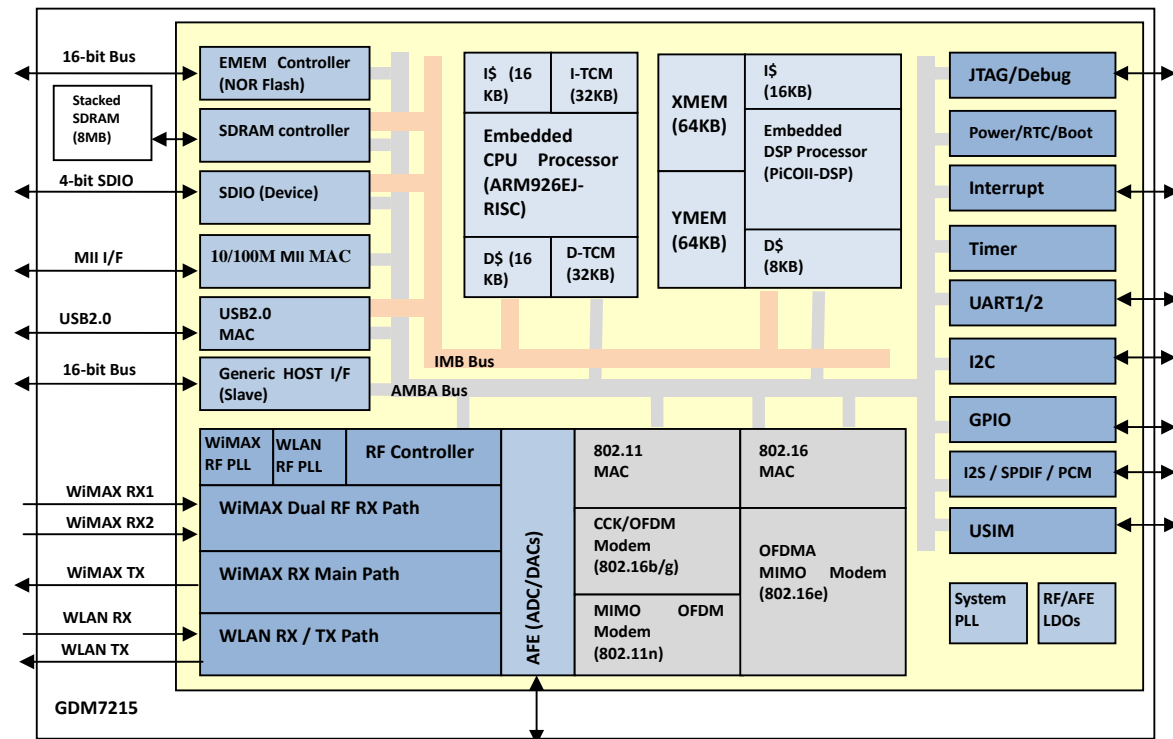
16-bit Bus

Stacked SDRAM (8MB)

4-bit SDIO

MII I/F

USB2.0

16-bit Bus

EMEM Controller (NOR Flash)

SDRAM controller

SDIO (Device)

10/100M MII MAC

USB2.0 MAC

Generic HOST I/F (Slave)

I$ (16 KB)

I-TCM (32KB)

Embedded CPU Processor (ARM926EJ-RISC)

D$ (16 KB)

D-TCM (32KB)

XMEM (64KB)

YMEM (64KB)

I$ (16KB)

Embedded DSP Processor (PiCOII-DSP)

D$ (8KB)

IMB Bus

AMBA Bus

JTAG/Debug

Power/RTC/Boot

Interrupt

Timer

UART1/2

I2C

GPIO

I2S / SPDIF / PCM

USIM

WiMAX RF PLL

WLAN RF PLL

RF Controller

WiMAX RX1

WiMAX RX2

WiMAX Dual RF RX Path

WiMAX TX

WiMAX RX Main Path

WLAN RX

WLAN TX

WLAN RX / TX Path

AFE (ADC/DACs)

802.11 MAC

802.16 MAC

CCK/OFDM Modem (802.16b/g)

OFDMA MIMO Modem (802.16e)

MIMO OFDM Modem (802.11n)

System PLL

RF/AFE LDOs

GDM7215